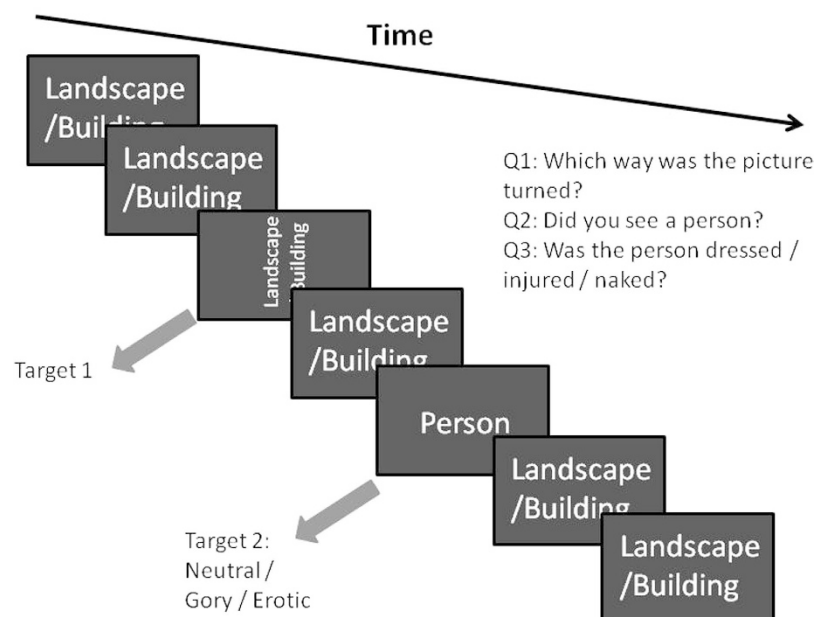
Time

Landscape /Building

Landscape /Building

Landscape /Building

Landscape /Building

Person

Landscape /Building

Landscape /Building

Q1: Which way was the picture turned?
Q2: Did you see a person?
Q3: Was the person dressed / injured / naked?

Target 1

Target 2: Neutral / Gory / Erotic